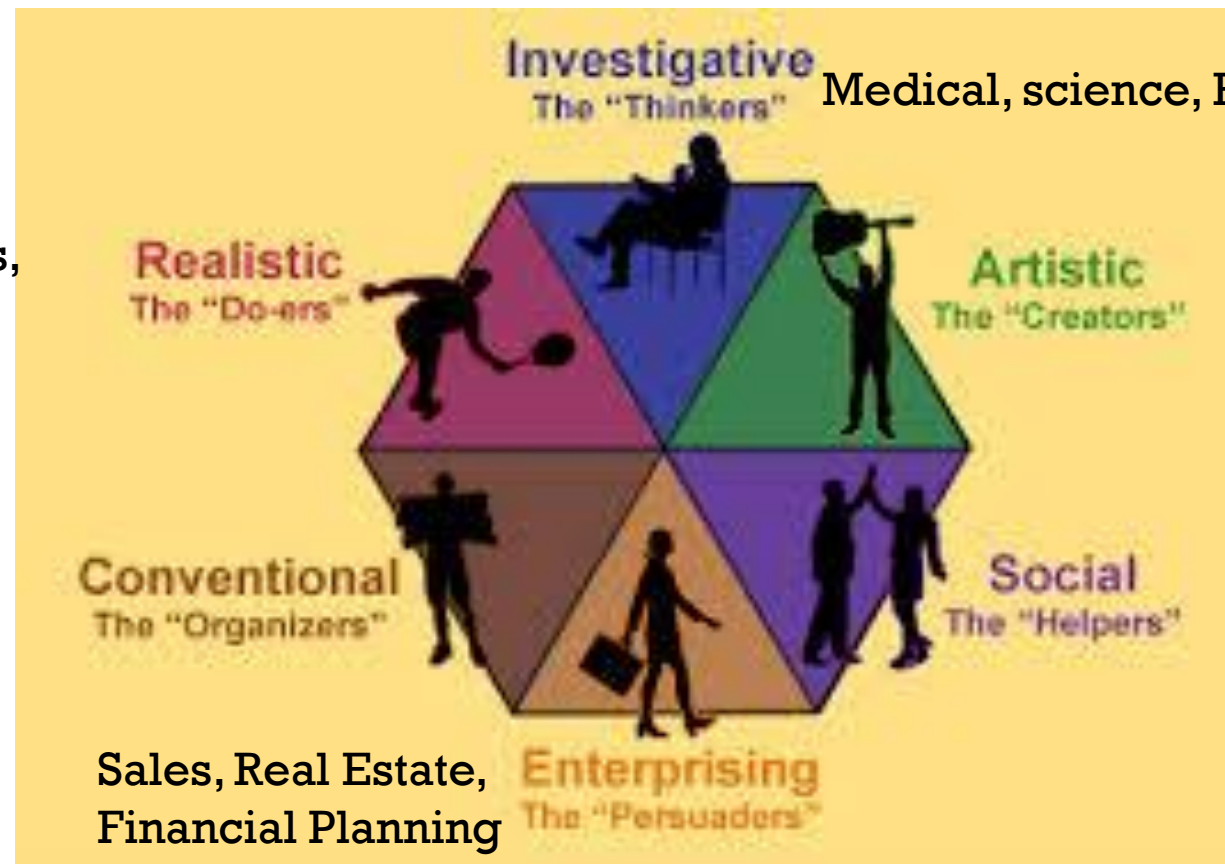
Investigative
The "Thinkers"

Medical, science, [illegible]

s,

Realistic
The "Do-ers"

Artistic
The "Creators"

Conventional
The "Organizers"

Social
The "Helpers"

Sales, Real Estate, Financial Planning

Enterprising
The "Persuaders"